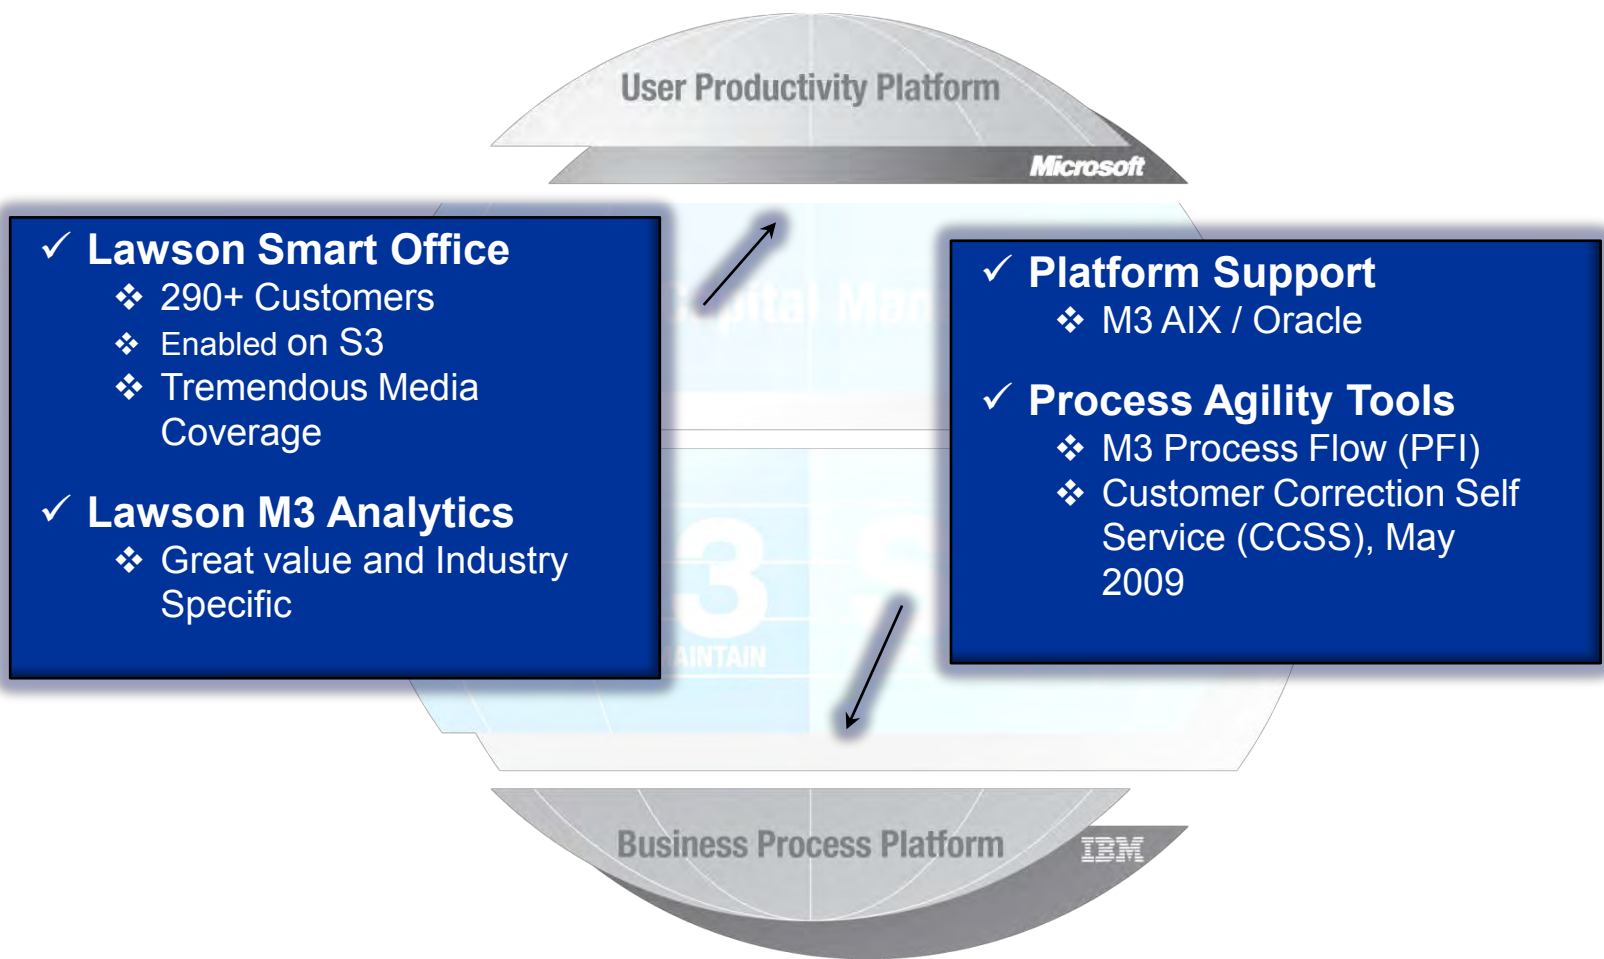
User Productivity Platform

Microsoft

✓ Lawson Smart Office
❖ 290+ Customers
❖ Enabled on S3
❖ Tremendous Media Coverage

✓ Lawson M3 Analytics
❖ Great value and Industry Specific

✓ Platform Support
❖ M3 AIX / Oracle

✓ Process Agility Tools
❖ M3 Process Flow (PFI)
❖ Customer Correction Self Service (CCSS), May 2009

Business Process Platform

IBM